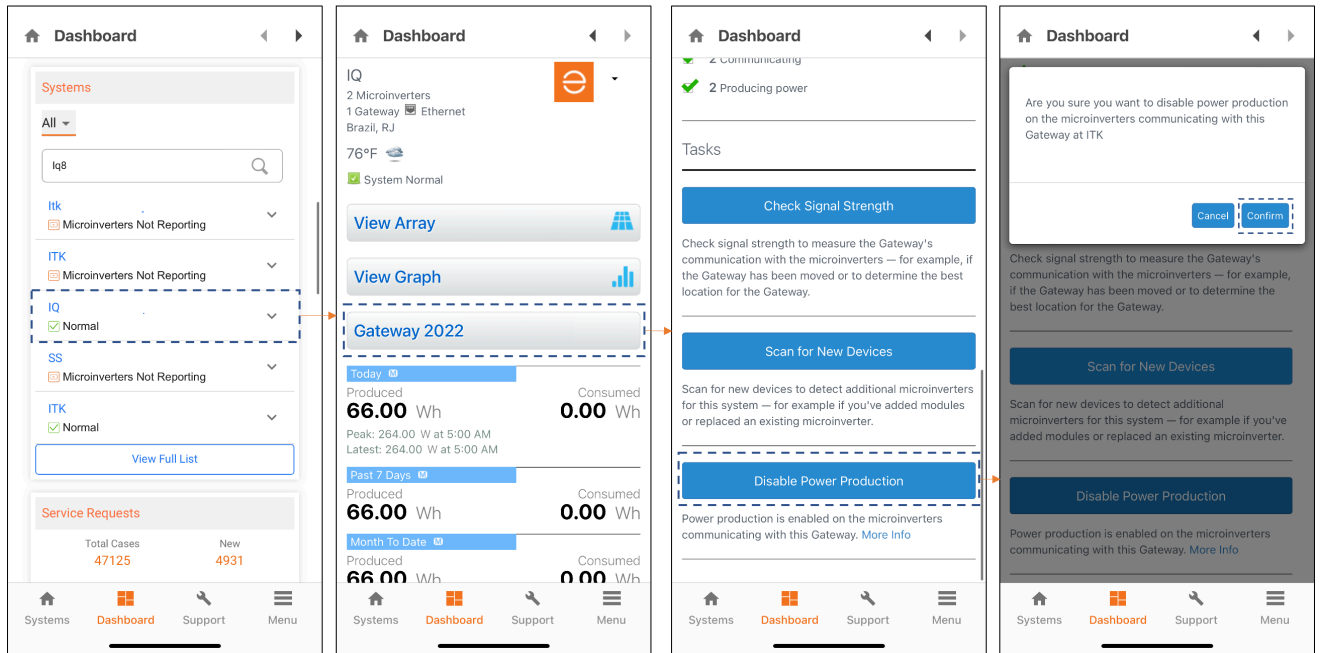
Dashboard

Systems

All

Iq8

Itk
Microinverters Not Reporting

ITK
Microinverters Not Reporting

IQ
Normal

SS
Microinverters Not Reporting

ITK
Normal

View Full List

Service Requests

Total Cases
47125

New
4931

Systems Dashboard Support Menu

Dashboard

IQ
2 Microinverters
1 Gateway Ethernet
Brazil, RJ

76°F

System Normal

View Array

View Graph

Gateway 2022

Today
Produced
66.00 Wh
Consumed
0.00 Wh
Peak: 264.00 W at 5:00 AM
Latest: 264.00 W at 5:00 AM

Past 7 Days
Produced
66.00 Wh
Consumed
0.00 Wh

Month To Date
Produced
66.00 Wh
Consumed
0.00 Wh

Systems Dashboard Support Menu

Dashboard

2 Communicating
2 Producing power

Tasks

Check Signal Strength

Check signal strength to measure the Gateway's communication with the microinverters — for example, if the Gateway has been moved or to determine the best location for the Gateway.

Scan for New Devices

Scan for new devices to detect additional microinverters for this system — for example if you've added modules or replaced an existing microinverter.

Disable Power Production

Power production is enabled on the microinverters communicating with this Gateway. More Info

Systems Dashboard Support Menu

Dashboard

Are you sure you want to disable power production on the microinverters communicating with this Gateway at ITK

Cancel Confirm

Check signal strength to measure the Gateway's communication with the microinverters — for example, if the Gateway has been moved or to determine the best location for the Gateway.

Scan for New Devices

Scan for new devices to detect additional microinverters for this system — for example if you've added modules or replaced an existing microinverter.

Disable Power Production

Power production is enabled on the microinverters communicating with this Gateway. More Info

Systems Dashboard Support Menu